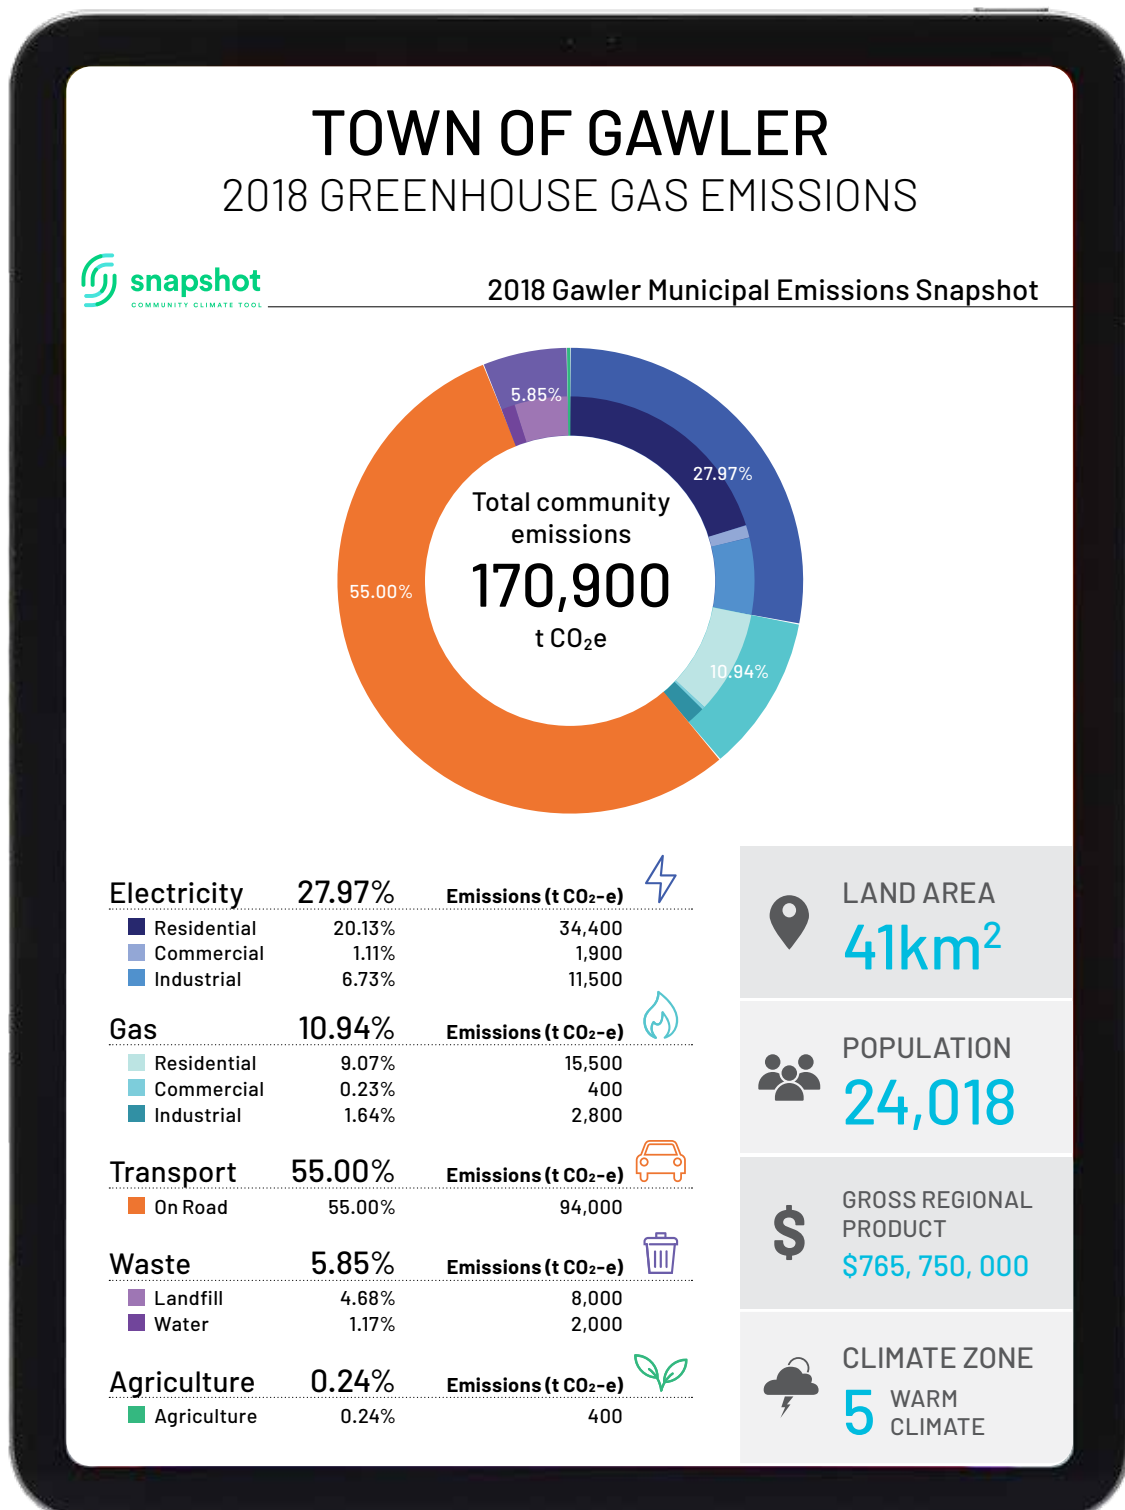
TOWN OF GAWLER
2018 GREENHOUSE GAS EMISSIONS

snapshot
COMMUNITY CLIMATE TOOL

2018 Gawler Municipal Emissions Snapshot

5.85%
27.97%
55.00%
10.94%

Total community emissions
170,900
t $CO_2$e

| Electricity | 27.97% | Emissions (t $CO_2$-e) |
|---|---|---|
| Residential | 20.13% | 34,400 |
| Commercial | 1.11% | 1,900 |
| Industrial | 6.73% | 11,500 |

| Gas | 10.94% | Emissions (t $CO_2$-e) |
|---|---|---|
| Residential | 9.07% | 15,500 |
| Commercial | 0.23% | 400 |
| Industrial | 1.64% | 2,800 |

| Transport | 55.00% | Emissions (t $CO_2$-e) |
|---|---|---|
| On Road | 55.00% | 94,000 |

| Waste | 5.85% | Emissions (t $CO_2$-e) |
|---|---|---|
| Landfill | 4.68% | 8,000 |
| Water | 1.17% | 2,000 |

| Agriculture | 0.24% | Emissions (t $CO_2$-e) |
|---|---|---|
| Agriculture | 0.24% | 400 |

LAND AREA
41km$^2$

POPULATION
24,018

$
GROSS REGIONAL PRODUCT
$765, 750, 000

CLIMATE ZONE
5 WARM CLIMATE